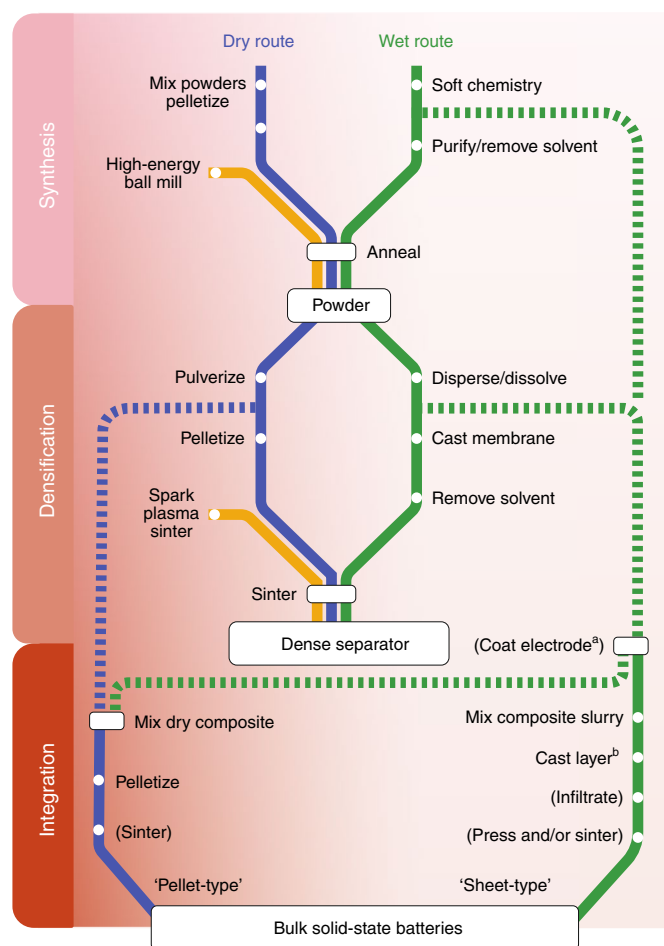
Synthesis

Dry route

Wet route

Mix powders pelletize

Soft chemistry

Purify/remove solvent

High-energy ball mill

Anneal

Powder

Densification

Pulverize

Disperse/dissolve

Pelletize

Cast membrane

Spark plasma sinter

Remove solvent

Sinter

Dense separator

(Coat electrode$^{a}$)

Integration

Mix dry composite

Mix composite slurry

Cast layer$^{b}$

Pelletize

(Infiltrate)

(Sinter)

(Press and/or sinter)

'Pellet-type'

'Sheet-type'

Bulk solid-state batteries